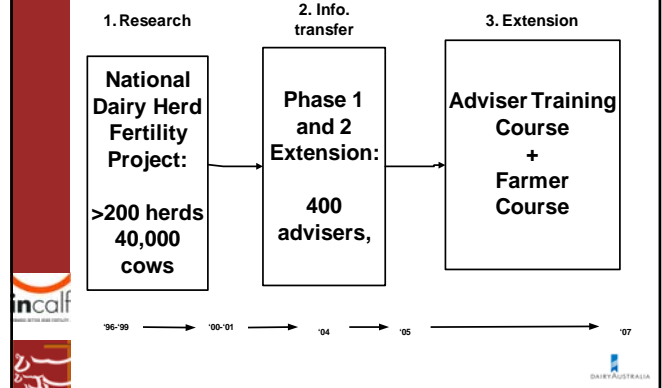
1. Research

2. Info. transfer

3. Extension

National Dairy Herd Fertility Project:

>200 herds 40,000 cows

Phase 1 and 2 Extension:

400 advisers,

Adviser Training Course + Farmer Course

incalf

'96-'99

'00-'01

'04

'05

'07

DAIRYAUSTRALIA